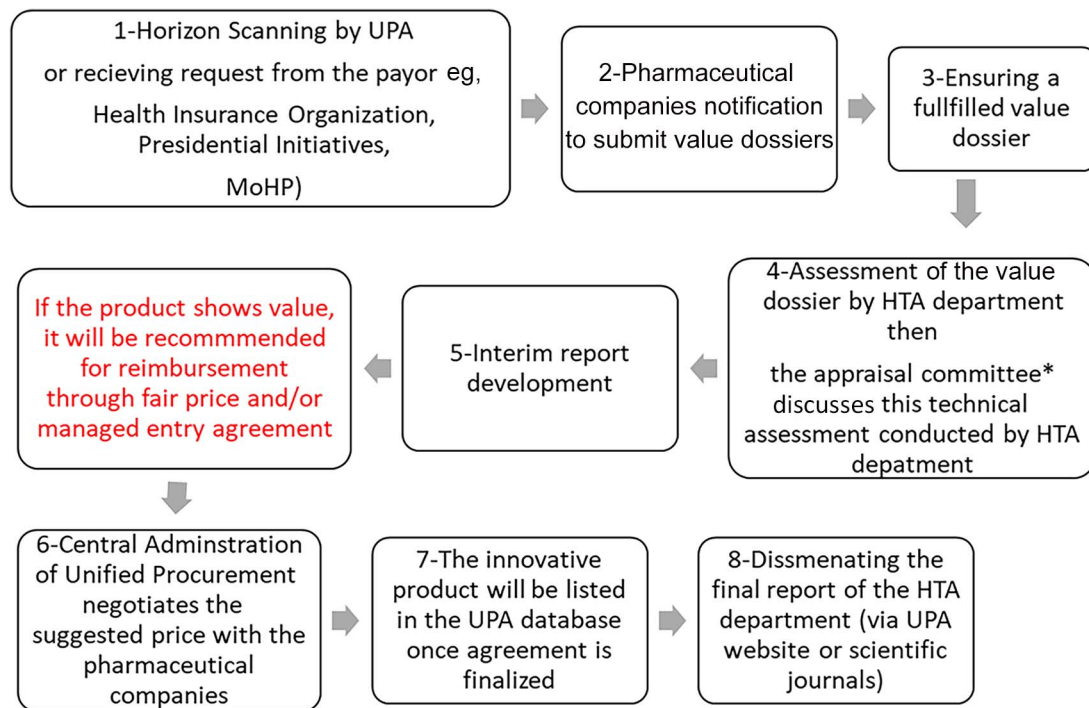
1-Horizon Scanning by UPA or recieving request from the payor eg, Health Insurance Organization, Presidential Initiatives, MoHP)

2-Pharmaceutical companies notification to submit value dossiers

3-Ensuring a fullfilled value dossier

4-Assessment of the value dossier by HTA department then

the appraisal committee* discusses this technical assessment conducted by HTA depatment

5-Interim report development

If the product shows value, it will be recommmended for reimbursement through fair price and/or managed entry agreement

6-Central Adminstration of Unified Procurement negotiates the suggested price with the pharmaceutical companies

7-The innovative product will be listed in the UPA database once agreement is finalized

8-Dissmenating the final report of the HTA department (via UPA website or scientific journals)